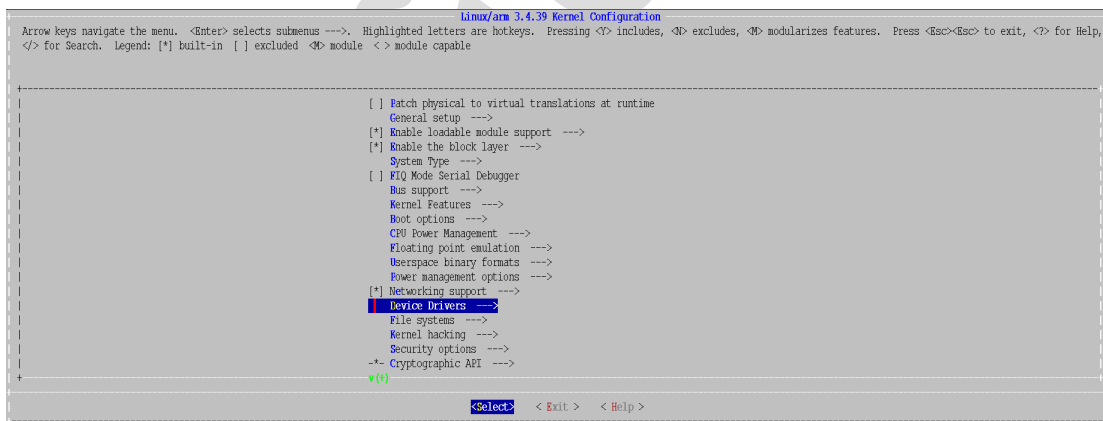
Linux/arm 3.4.39 Kernel Configuration

Arrow keys navigate the menu. <Enter> selects submenus --->. Highlighted letters are hotkeys. Pressing <Y> includes, <N> excludes, <M> modularizes features. Press <Esc><Esc> to exit, <?> for Help, </> for Search. Legend: [*] built-in [ ] excluded <M> module < > module capable

[ ] Patch physical to virtual translations at runtime
General setup --->
[*] Enable loadable module support --->
[*] Enable the block layer --->
System Type --->
[ ] FIQ Mode Serial Debugger
Bus support --->
Kernel Features --->
Boot options --->
CPU Power Management --->
Floating point emulation --->
Userspace binary formats --->
Power management options --->
[*] Networking support --->
Device Drivers --->
File systems --->
Kernel hacking --->
Security options --->
-*- Cryptographic API --->
v(+)

<Select> < Exit > < Help >